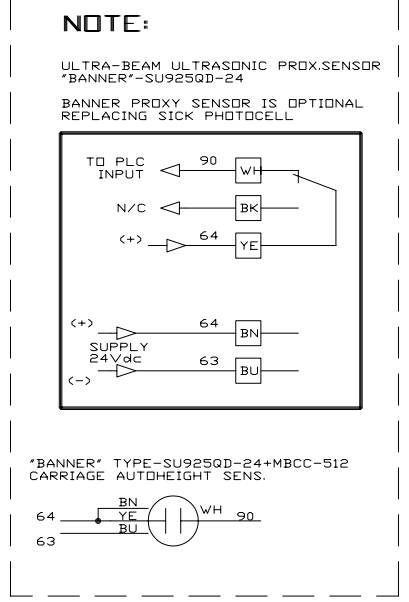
NOTE:

ULTRA-BEAM ULTRASONIC PROX.SENSOR "BANNER"-SU925QD-24

BANNER PROXY SENSOR IS OPTIONAL REPLACING SICK PHOTOCELL

TO PLC INPUT
90
WH
N/C
BK
(+)
64
YE

(+)
64
BN
SUPPLY 24Vdc
63
BU
(-)

"BANNER" TYPE-SU925QD-24+MBCC-512 CARRIAGE AUTOHEIGHT SENS.

BN
64
YE
WH
90
BU
63